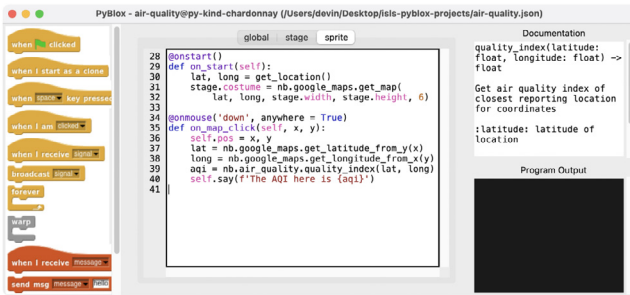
PyBlox - air-quality@py-kind-chardonnay (/Users/devin/Desktop/isls-pyblox-projects/air-quality.json)

when clicked
when I start as a clone
when space key pressed
when I am clicked
when I receive signal
broadcast signal
forever
warp
when I receive message
send msg message hello

global stage sprite

28 @onstart()
29 def on_start(self):
30     lat, long = get_location()
31     stage.costume = nb.google_maps.get_map(
32         lat, long, stage.width, stage.height, 6)
33
34 @onmouse('down', anywhere = True)
35 def on_map_click(self, x, y):
36     self.pos = x, y
37     lat = nb.google_maps.get_latitude_from_y(x)
38     long = nb.google_maps.get_longitude_from_x(y)
39     aqi = nb.air_quality.quality_index(lat, long)
40     self.say(f'The AQI here is {aqi}')
41

Documentation

quality_index(latitude: float, longitude: float) -> float

Get air quality index of closest reporting location for coordinates

:latitude: latitude of location

Program Output